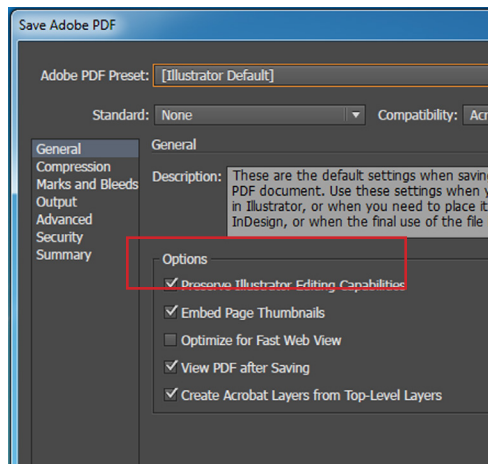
Save Adobe PDF

Adobe PDF Preset: [Illustrator Default]

Standard: None

Compatibility: Acr

General
Compression
Marks and Bleeds
Output
Advanced
Security
Summary

General

Description: These are the default settings when savin PDF document. Use these settings when y in Illustrator, or when you need to place it InDesign, or when the final use of the file

Options

Preserve Illustrator Editing Capabilities

Embed Page Thumbnails

Optimize for Fast Web View

View PDF after Saving

Create Acrobat Layers from Top-Level Layers